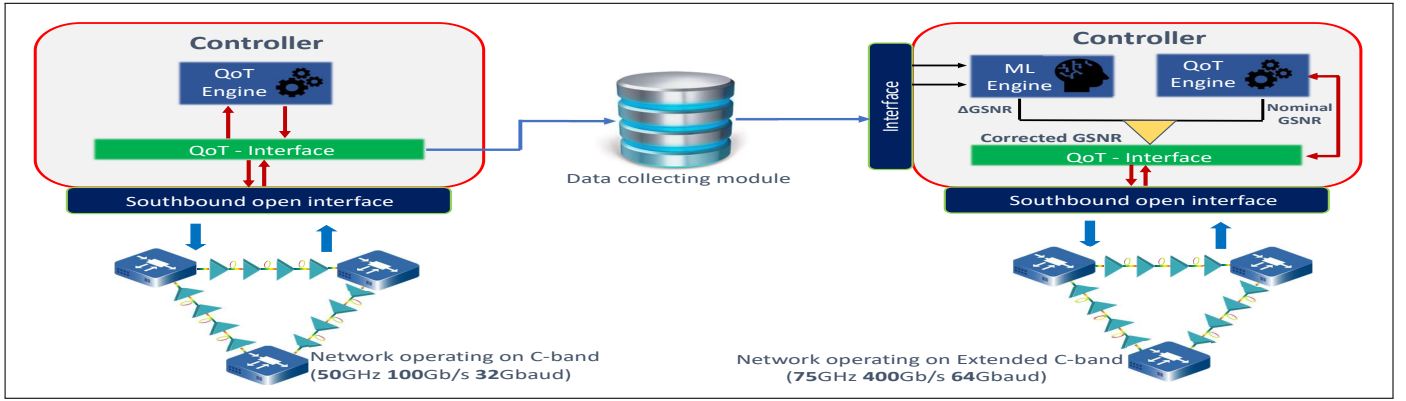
Controller

QoT Engine

QoT - Interface

Southbound open interface

Network operating on C-band (50GHz 100Gb/s 32Gbaud)

Data collecting module

Interface

Controller

ML Engine

QoT Engine

ΔGSNR

Nominal GSNR

Corrected GSNR

QoT - Interface

Southbound open interface

Network operating on Extended C-band (75GHz 400Gb/s 64Gbaud)